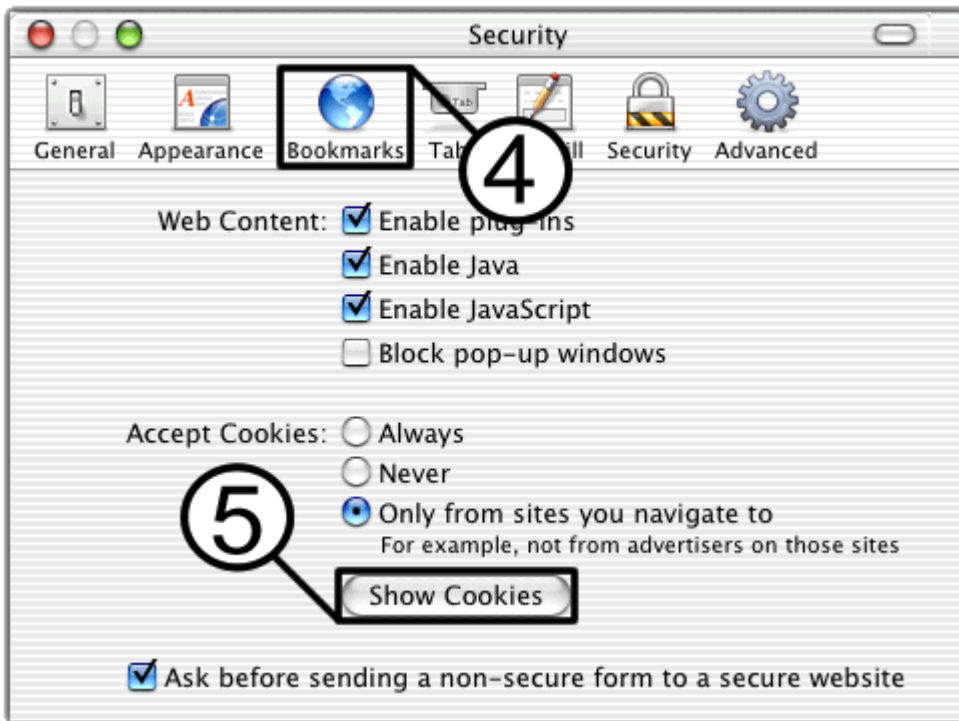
Security

General Appearance Bookmarks Tab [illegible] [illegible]ll Security Advanced

4

Web Content: Enable plug-ins
Enable Java
Enable JavaScript
Block pop-up windows

Accept Cookies: Always
Never
Only from sites you navigate to
For example, not from advertisers on those sites

5

Show Cookies

Ask before sending a non-secure form to a secure website